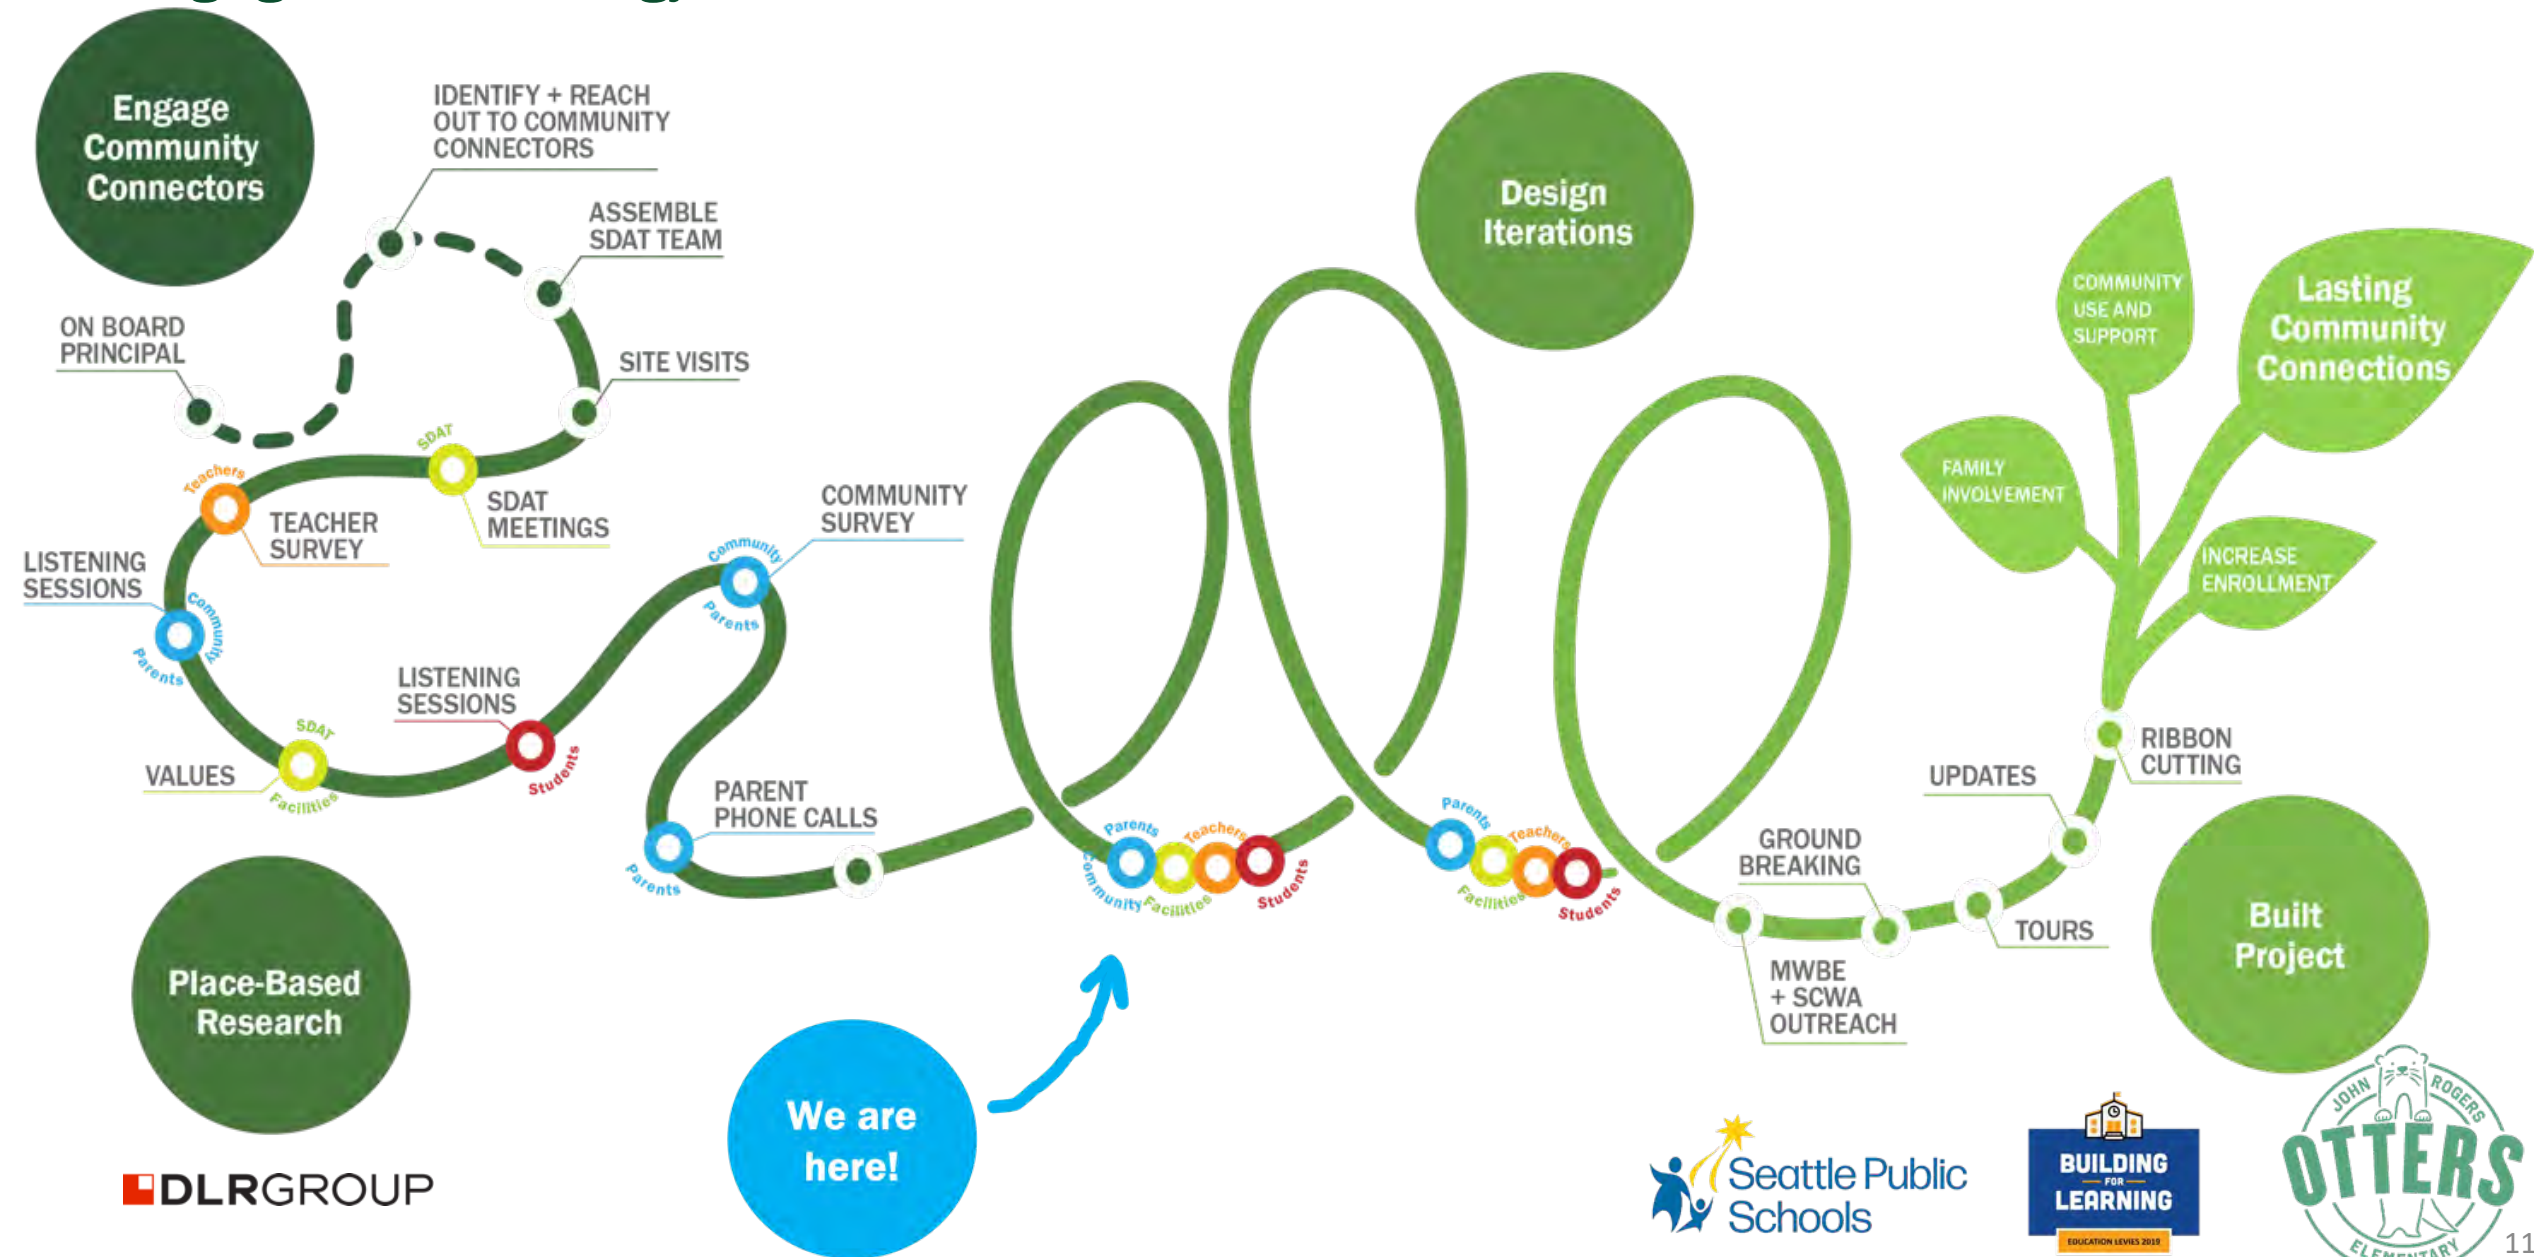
Engage Community Connectors

IDENTIFY + REACH OUT TO COMMUNITY CONNECTORS

ASSEMBLE SDAT TEAM

ON BOARD PRINCIPAL

SITE VISITS

SDAT

Teachers

TEACHER SURVEY

SDAT MEETINGS

LISTENING SESSIONS

Community

Parents

COMMUNITY SURVEY

Community

Parents

LISTENING SESSIONS

SDAT

VALUES

Facilities

Students

PARENT PHONE CALLS

Parents

Parents

Teachers

Community

Facilities

Students

Parents

Teachers

Facilities

Students

Design Iterations

COMMUNITY USE AND SUPPORT

Lasting Community Connections

FAMILY INVOLVEMENT

INCREASE ENROLLMENT

RIBBON CUTTING

UPDATES

GROUND BREAKING

TOURS

MWBE + SCWA OUTREACH

Built Project

Place-Based Research

We are here!

DLRGROUP

Seattle Public Schools

BUILDING FOR LEARNING

EDUCATION LEVIES 2019

JOHN ROGERS OTTERS ELEMENTARY

11